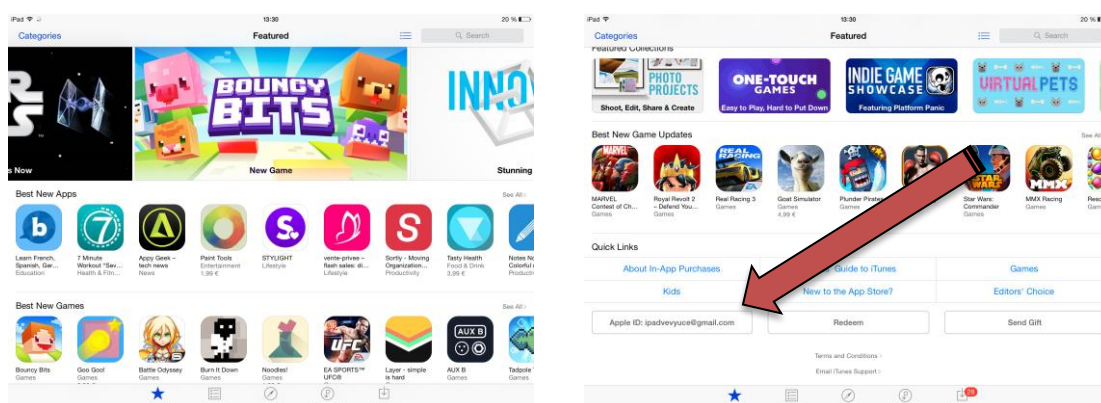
iPad

13:30

20 %

Categories

Featured

Search

s Now

BOUNCY BITS

New Game

INNO

Stunning

Best New Apps

See All

Learn French, Spanish, Ger... Education

7 Minute Workout "Sev... Health & Fitn...

Appy Geek – tech news News

Paint Tools Entertainment 1,99 €

STYLIGHT Lifestyle

vente-privee – flash sales: d... Lifestyle

Sortly - Moving Organization... Productivity

Tasty Health Food & Drink 3,99 €

Notes N Colorful Productiv

Best New Games

See All

Bouncy Bits Games

Goo Goo! Games

Battle Odyssey Games

Burn It Down Games

Noodles! Games

EA SPORTS™ UFC® Games

Layer - simple is hard Games

AUX B Games

Tadpole Games

iPad

13:30

20 %

Categories

Featured

Search

Featured Collections

PHOTO PROJECTS

Shoot, Edit, Share & Create

ONE-TOUCH GAMES

Easy to Play, Hard to Put Down

INDIE GAME SHOWCASE

Featuring Platform Panic

VIRTUALPETS

Best New Game Updates

See All

MARVEL Contest of Ch... Games

Royal Revolt 2 – Defend You... Games

Real Racing 3 Games

Goat Simulator Games 4,99 €

Plunder Pirates Games

Star Wars: Commander Games

MMX Racing Games

Resc Gam

Quick Links

About In-App Purchases

Guide to iTunes

Games

Kids

New to the App Store?

Editors' Choice

Apple ID: ipadvevyuce@gmail.com

Redeem

Send Gift

Terms and Conditions >

Email iTunes Support >

28